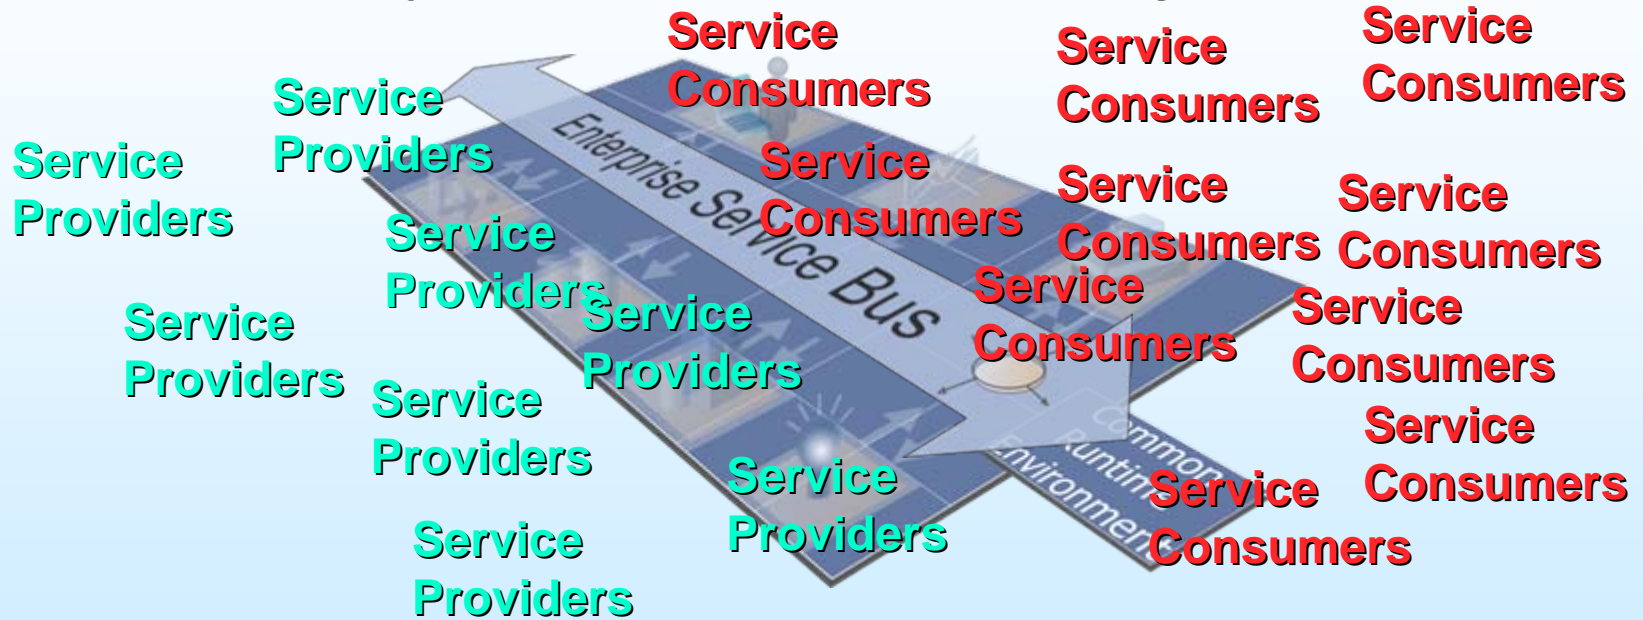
Service Consumers

Service Consumers

Service Consumers

Service Providers

Service Providers

Enterprise Service Bus

Service Consumers

Service Consumers

Service Consumers

Service Providers

Service Consumers

Service Providers

Service Providers

Service Consumers

Service Providers

Service Consumers

Service Providers

Service Providers

Common Runtime Environment

Service Consumers

Service Providers